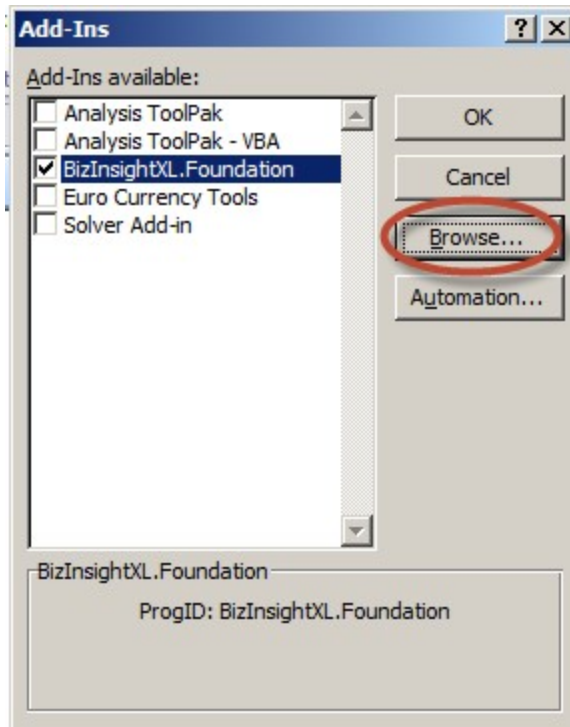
Add-Ins

? X

Add-Ins available:

Analysis ToolPak
Analysis ToolPak - VBA
BizInsightXL.Foundation
Euro Currency Tools
Solver Add-in

OK

Cancel

Browse...

Automation...

BizInsightXL.Foundation

ProgID: BizInsightXL.Foundation